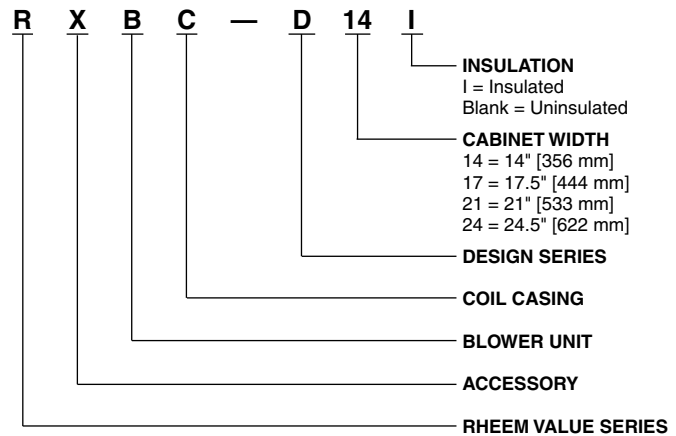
R X B C — D 14 I

INSULATION
I = Insulated
Blank = Uninsulated

CABINET WIDTH
14 = 14" [356 mm]
17 = 17.5" [444 mm]
21 = 21" [533 mm]
24 = 24.5" [622 mm]

DESIGN SERIES

COIL CASING

BLOWER UNIT

ACCESSORY

RHEEM VALUE SERIES